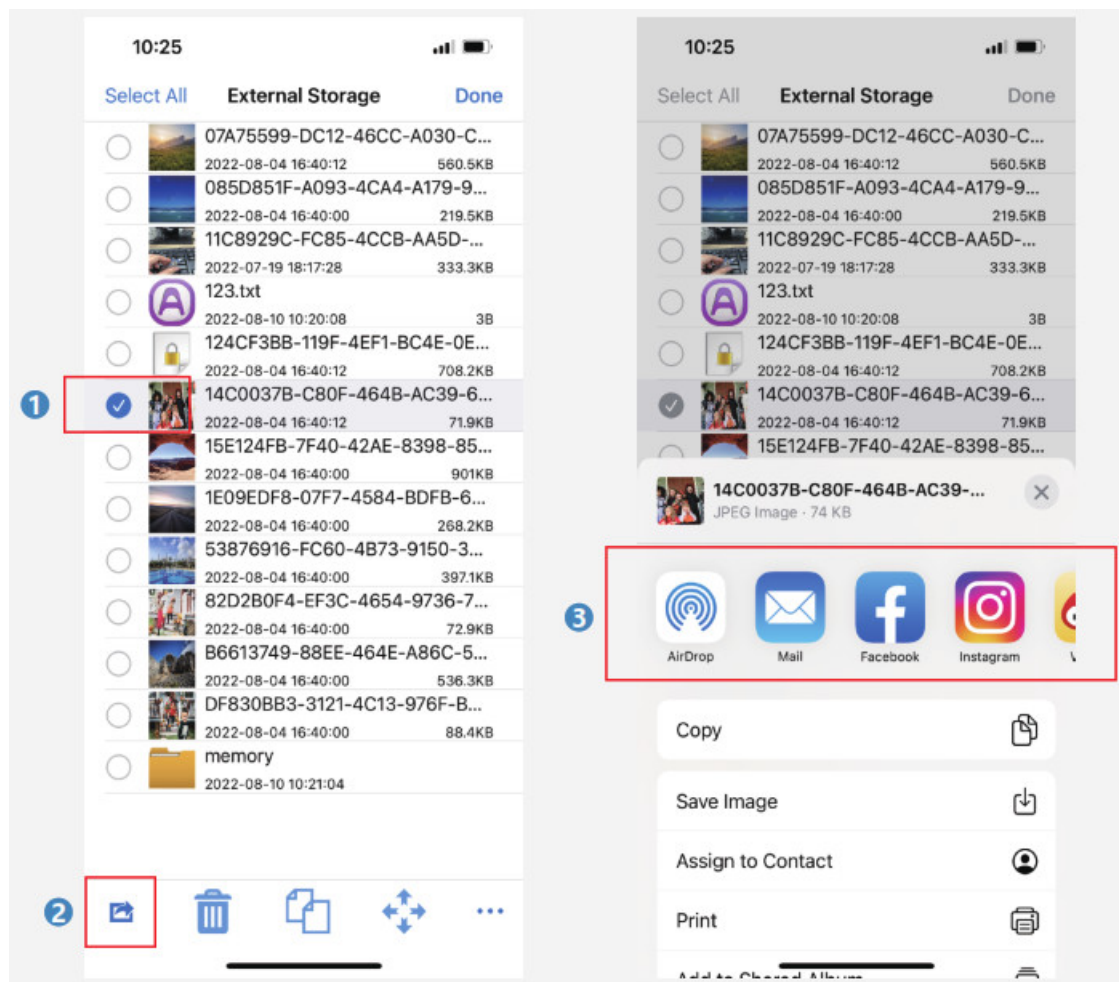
10:25

Select All External Storage Done

07A75599-DC12-46CC-A030-C...
2022-08-04 16:40:12 560.5KB

085D851F-A093-4CA4-A179-9...
2022-08-04 16:40:00 219.5KB

11C8929C-FC85-4CCB-AA5D-...
2022-07-19 18:17:28 333.3KB

123.txt
2022-08-10 10:20:08 3B

124CF3BB-119F-4EF1-BC4E-0E...
2022-08-04 16:40:12 708.2KB

1

14C0037B-C80F-464B-AC39-6...
2022-08-04 16:40:12 71.9KB

15E124FB-7F40-42AE-8398-85...
2022-08-04 16:40:00 901KB

1E09EDF8-07F7-4584-BDFB-6...
2022-08-04 16:40:00 268.2KB

53876916-FC60-4B73-9150-3...
2022-08-04 16:40:00 397.1KB

82D2B0F4-EF3C-4654-9736-7...
2022-08-04 16:40:00 72.9KB

B6613749-88EE-464E-A86C-5...
2022-08-04 16:40:00 536.3KB

DF830BB3-3121-4C13-976F-B...
2022-08-04 16:40:00 88.4KB

memory
2022-08-10 10:21:04

2

10:25

Select All External Storage Done

07A75599-DC12-46CC-A030-C...
2022-08-04 16:40:12 560.5KB

085D851F-A093-4CA4-A179-9...
2022-08-04 16:40:00 219.5KB

11C8929C-FC85-4CCB-AA5D-...
2022-07-19 18:17:28 333.3KB

123.txt
2022-08-10 10:20:08 3B

124CF3BB-119F-4EF1-BC4E-0E...
2022-08-04 16:40:12 708.2KB

14C0037B-C80F-464B-AC39-6...
2022-08-04 16:40:12 71.9KB

15E124FB-7F40-42AE-8398-85...

14C0037B-C80F-464B-AC39-...
JPEG Image · 74 KB

3

AirDrop Mail Facebook Instagram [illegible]

Copy

Save Image

Assign to Contact

Print

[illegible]